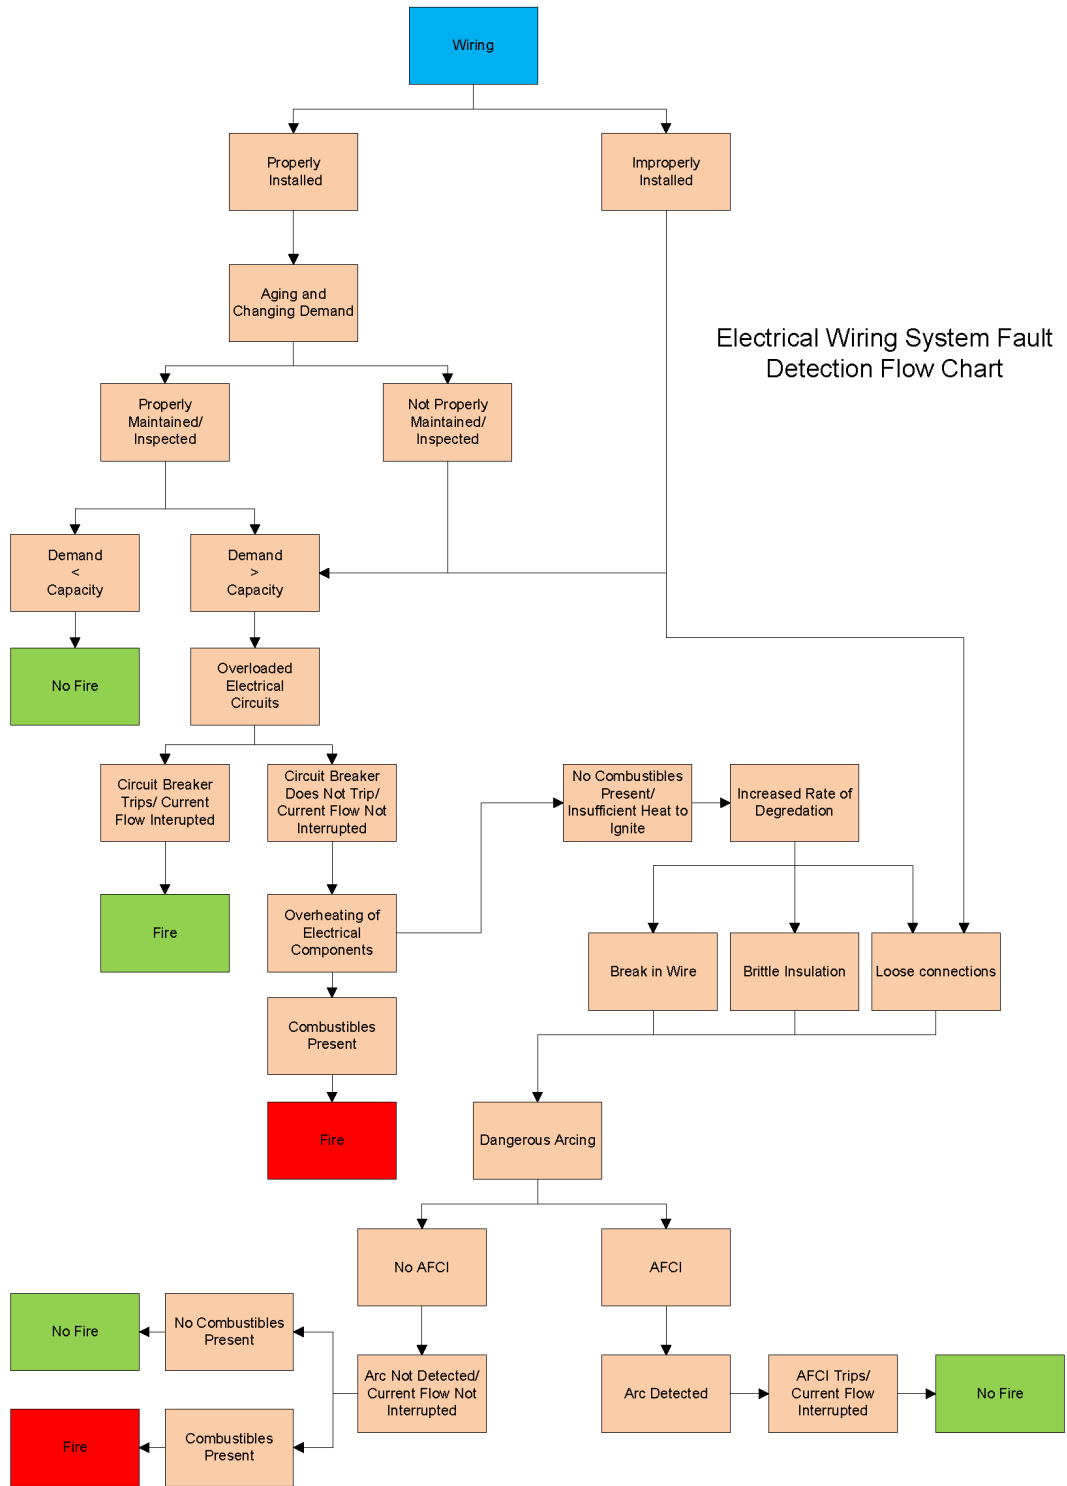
Wiring

Properly Installed

Improperly Installed

Aging and Changing Demand

Electrical Wiring System Fault Detection Flow Chart

Properly Maintained/ Inspected

Not Properly Maintained/ Inspected

Demand < Capacity

Demand > Capacity

No Fire

Overloaded Electrical Circuits

Circuit Breaker Trips/ Current Flow Interupted

Circuit Breaker Does Not Trip/ Current Flow Not Interrupted

No Combustibles Present/ Insufficient Heat to Ignite

Increased Rate of Degredation

Fire

Overheating of Electrical Components

Break in Wire

Brittle Insulation

Loose connections

Combustibles Present

Fire

Dangerous Arcing

No AFCI

AFCI

No Fire

No Combustibles Present

Arc Not Detected/ Current Flow Not Interrupted

Arc Detected

AFCI Trips/ Current Flow Interrupted

No Fire

Fire

Combustibles Present